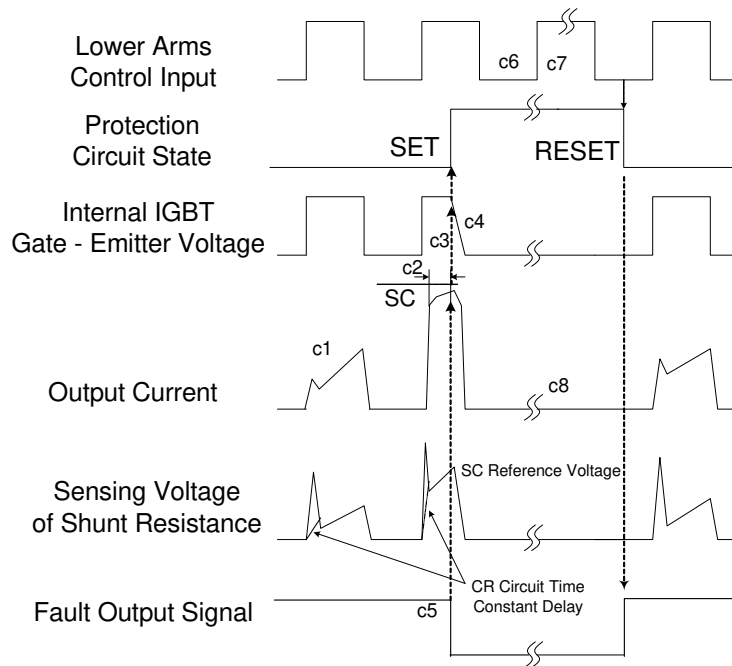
Lower Arms
Control Input

c6
c7

Protection
Circuit State

SET
RESET

Internal IGBT
Gate - Emitter Voltage

c3
c4
c2
SC

c1

Output Current

c8

Sensing Voltage
of Shunt Resistance

SC Reference Voltage

CR Circuit Time
Constant Delay

Fault Output Signal

c5